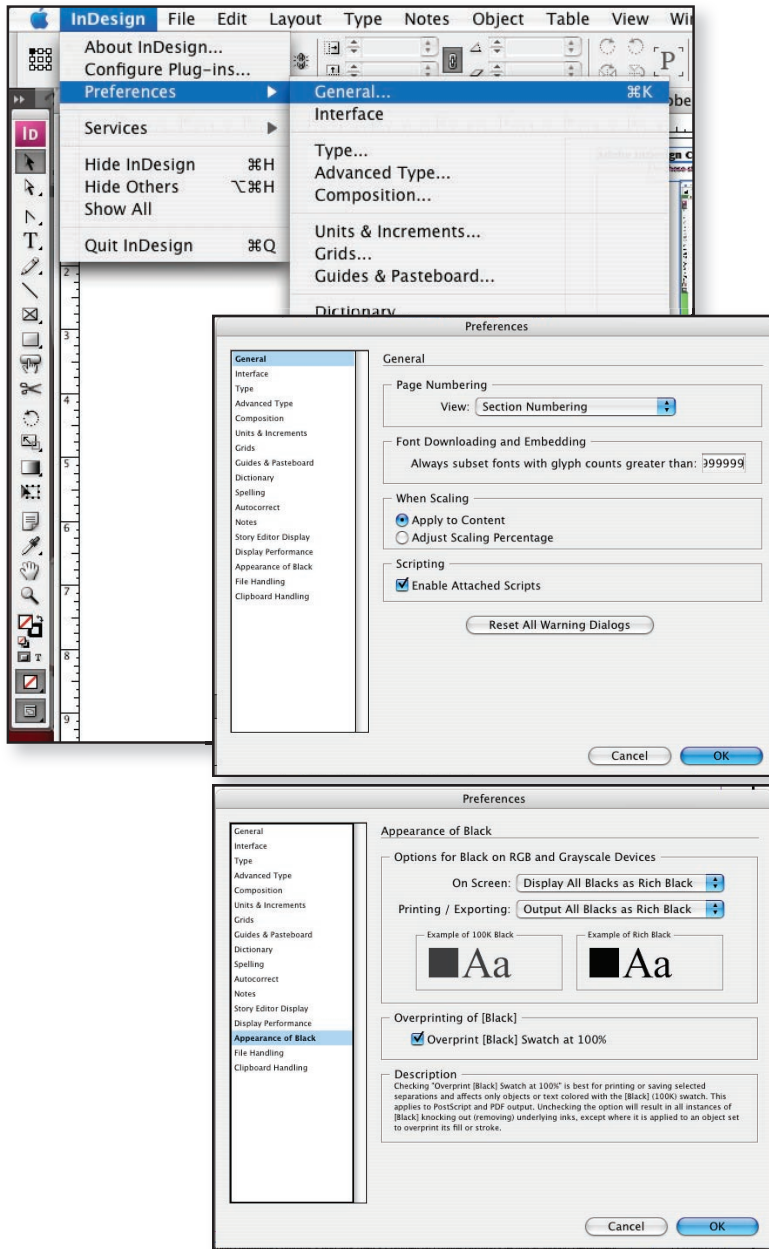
InDesign File Edit Layout Type Notes Object Table View Wi

About InDesign...
Configure Plug-ins...
Preferences
Services
Hide InDesign ⌘H
Hide Others ⌥⌘H
Show All
Quit InDesign ⌘Q

General... ⌘K
Interface
Type...
Advanced Type...
Composition...
Units & Increments...
Grids...
Guides & Pasteboard...
Dictionary

Preferences

General
Interface
Type
Advanced Type
Composition
Units & Increments
Grids
Guides & Pasteboard
Dictionary
Spelling
Autocorrect
Notes
Story Editor Display
Display Performance
Appearance of Black
File Handling
Clipboard Handling

General

Page Numbering
View: Section Numbering

Font Downloading and Embedding
Always subset fonts with glyph counts greater than: 999999

When Scaling
Apply to Content
Adjust Scaling Percentage

Scripting
Enable Attached Scripts

Reset All Warning Dialogs

Cancel OK

Preferences

General
Interface
Type
Advanced Type
Composition
Units & Increments
Grids
Guides & Pasteboard
Dictionary
Spelling
Autocorrect
Notes
Story Editor Display
Display Performance
Appearance of Black
File Handling
Clipboard Handling

Appearance of Black

Options for Black on RGB and Grayscale Devices
On Screen: Display All Blacks as Rich Black
Printing / Exporting: Output All Blacks as Rich Black

Example of 100K Black
Aa
Example of Rich Black
Aa

Overprinting of [Black]
Overprint [Black] Swatch at 100%

Description
Checking "Overprint [Black] Swatch at 100%" is best for printing or saving selected separations and affects only objects or text colored with the [Black] (100K) swatch. This applies to PostScript and PDF output. Unchecking the option will result in all instances of [Black] knocking out (removing) underlying inks, except where it is applied to an object set to overprint its fill or stroke.

Cancel OK